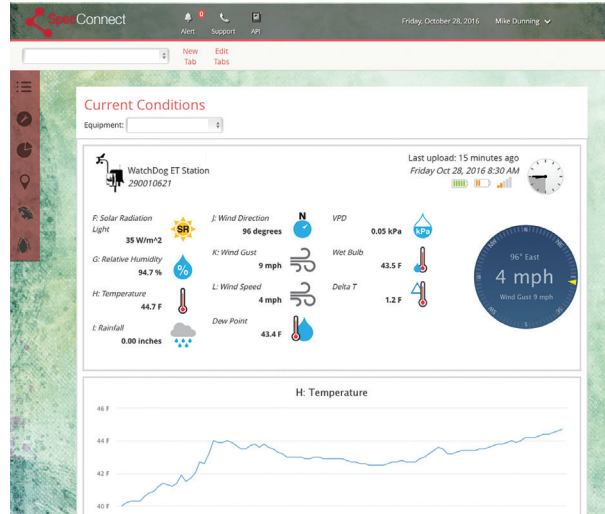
SpecConnect

0 Alert Support API

Friday, October 28, 2016 Mike Dunning

New Tab Edit Tabs

Current Conditions

Equipment:

WatchDog ET Station
290010621

Last upload: 15 minutes ago
Friday Oct 28, 2016 8:30 AM

F: Solar Radiation Light
35 W/m^2

SR

G: Relative Humidity
94.7 %

H: Temperature
44.7 F

I: Rainfall
0.00 inches

J: Wind Direction
96 degrees

N

K: Wind Gust
9 mph

L: Wind Speed
4 mph

Dew Point
43.4 F

VPD
0.05 kPa

kPa

Wet Bulb
43.5 F

Delta T
1.2 F

96° East
4 mph
Wind Gust 9 mph

H: Temperature

46 F

44 F

42 F

40 F